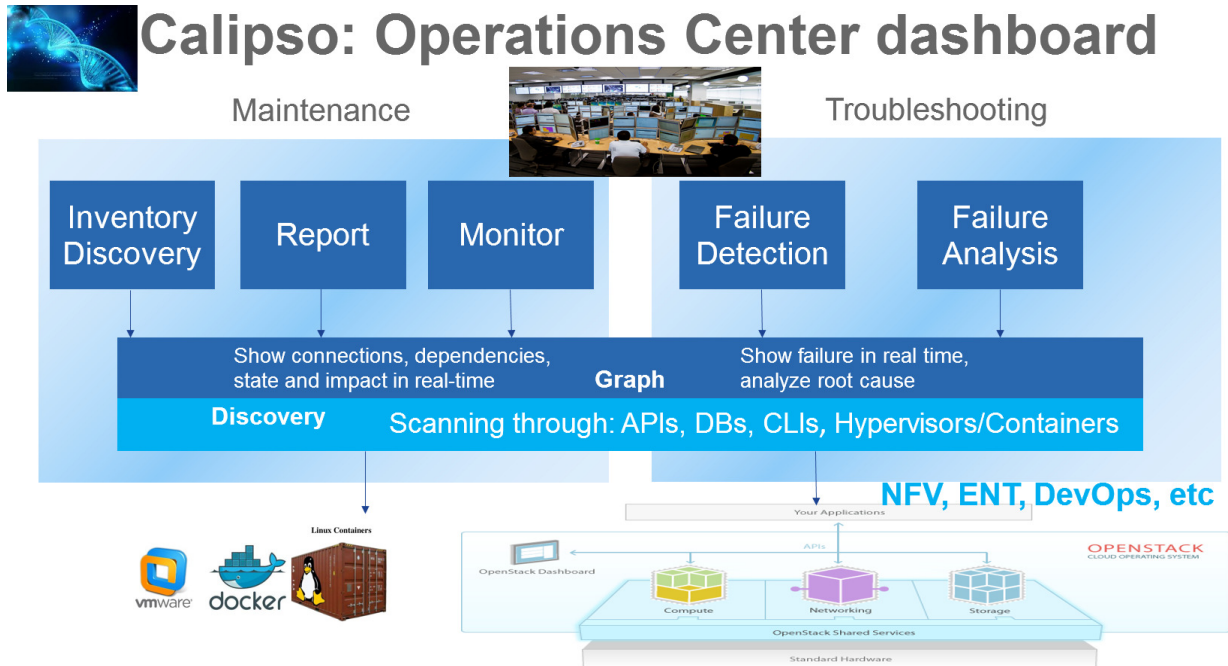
Calipso: Operations Center dashboard

Maintenance

Troubleshooting

Inventory Discovery

Report

Monitor

Failure Detection

Failure Analysis

Show connections, dependencies, state and impact in real-time

Graph

Show failure in real time, analyze root cause

Discovery

Scanning through: APIs, DBs, CLIs, Hypervisors/Containers

NFV, ENT, DevOps, etc

Linux Containers

vmware

docker

Your Applications

APIs

OpenStack Dashboard

OPENSTACK
CLOUD OPERATING SYSTEM

Compute

Networking

Storage

OpenStack Shared Services

Standard Hardware